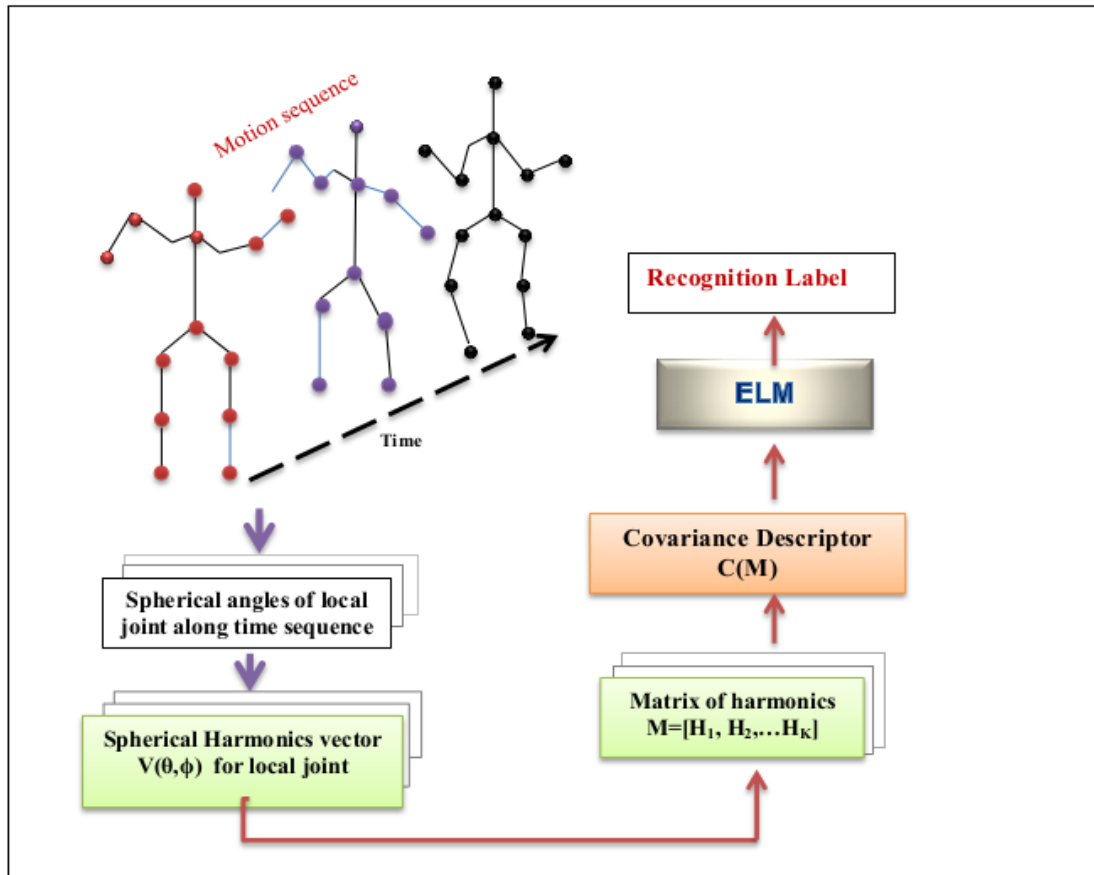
Motion sequence

Time

Recognition Label

ELM

Covariance Descriptor C(M)

Spherical angles of local joint along time sequence

Spherical Harmonics vector $V(\theta,\phi)$ for local joint

Matrix of harmonics $M=[H_1, H_2, \ldots H_K]$